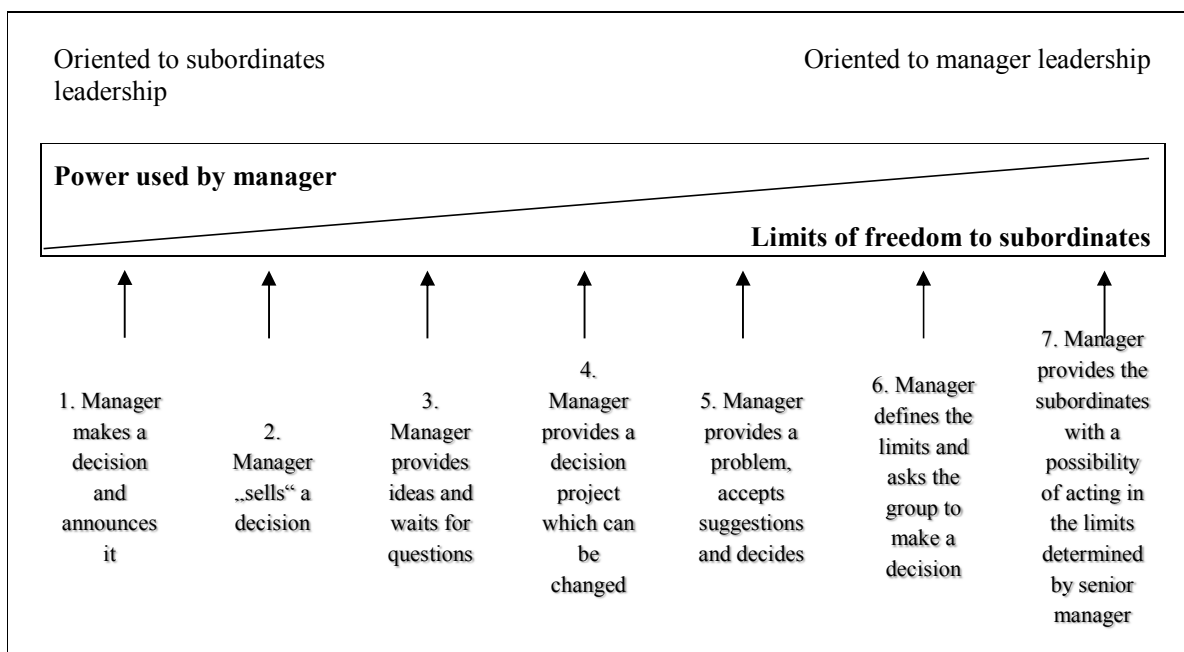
Oriented to subordinates leadership

Oriented to manager leadership

Power used by manager

Limits of freedom to subordinates

1. Manager makes a decision and announces it

2. Manager „sells“ a decision

3. Manager provides ideas and waits for questions

4. Manager provides a decision project which can be changed

5. Manager provides a problem, accepts suggestions and decides

6. Manager defines the limits and asks the group to make a decision

7. Manager provides the subordinates with a possibility of acting in the limits determined by senior manager